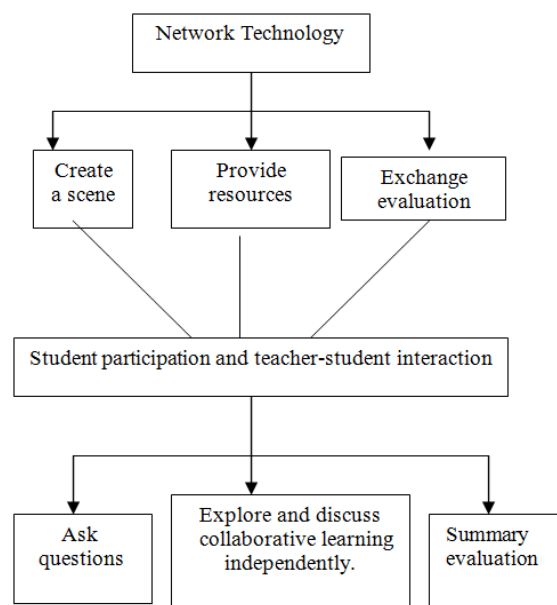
Network Technology

Create a scene

Provide resources

Exchange evaluation

Student participation and teacher-student interaction

Ask questions

Explore and discuss collaborative learning independently.

Summary evaluation